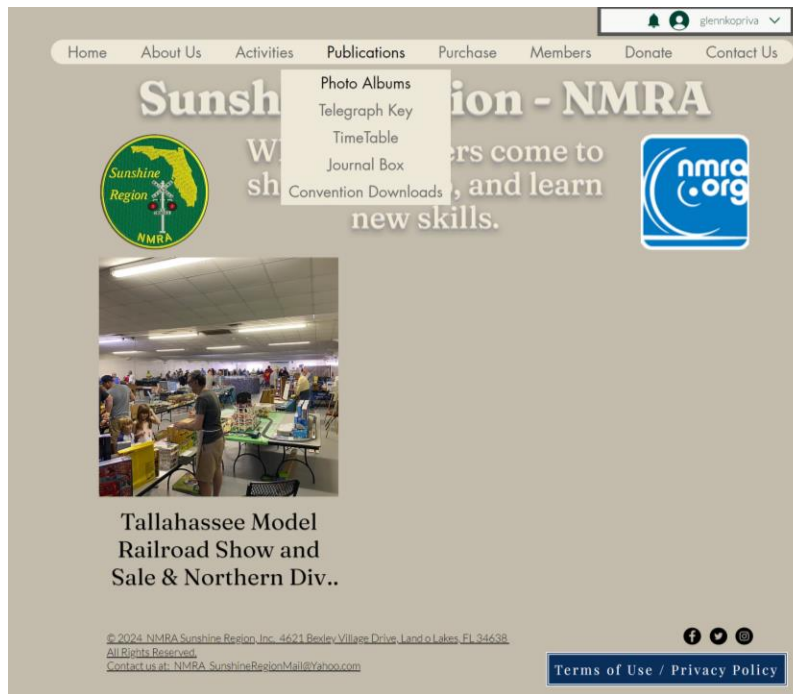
glennkopriva

Home About Us Activities Publications Purchase Members Donate Contact Us

Photo Albums
Telegraph Key
TimeTable
Journal Box
Convention Downloads

Sunsh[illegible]ion - NMRA

Sunshine Region NMRA

W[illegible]ers come to sh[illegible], and learn new skills.

nmra.org

Tallahassee Model Railroad Show and Sale & Northern Div..

© 2024 NMRA Sunshine Region, Inc. 4621 Bexley Village Drive, Land o Lakes, FL 34638
All Rights Reserved.
Contact us at: NMRA_SunshineRegionMail@Yahoo.com

Terms of Use / Privacy Policy